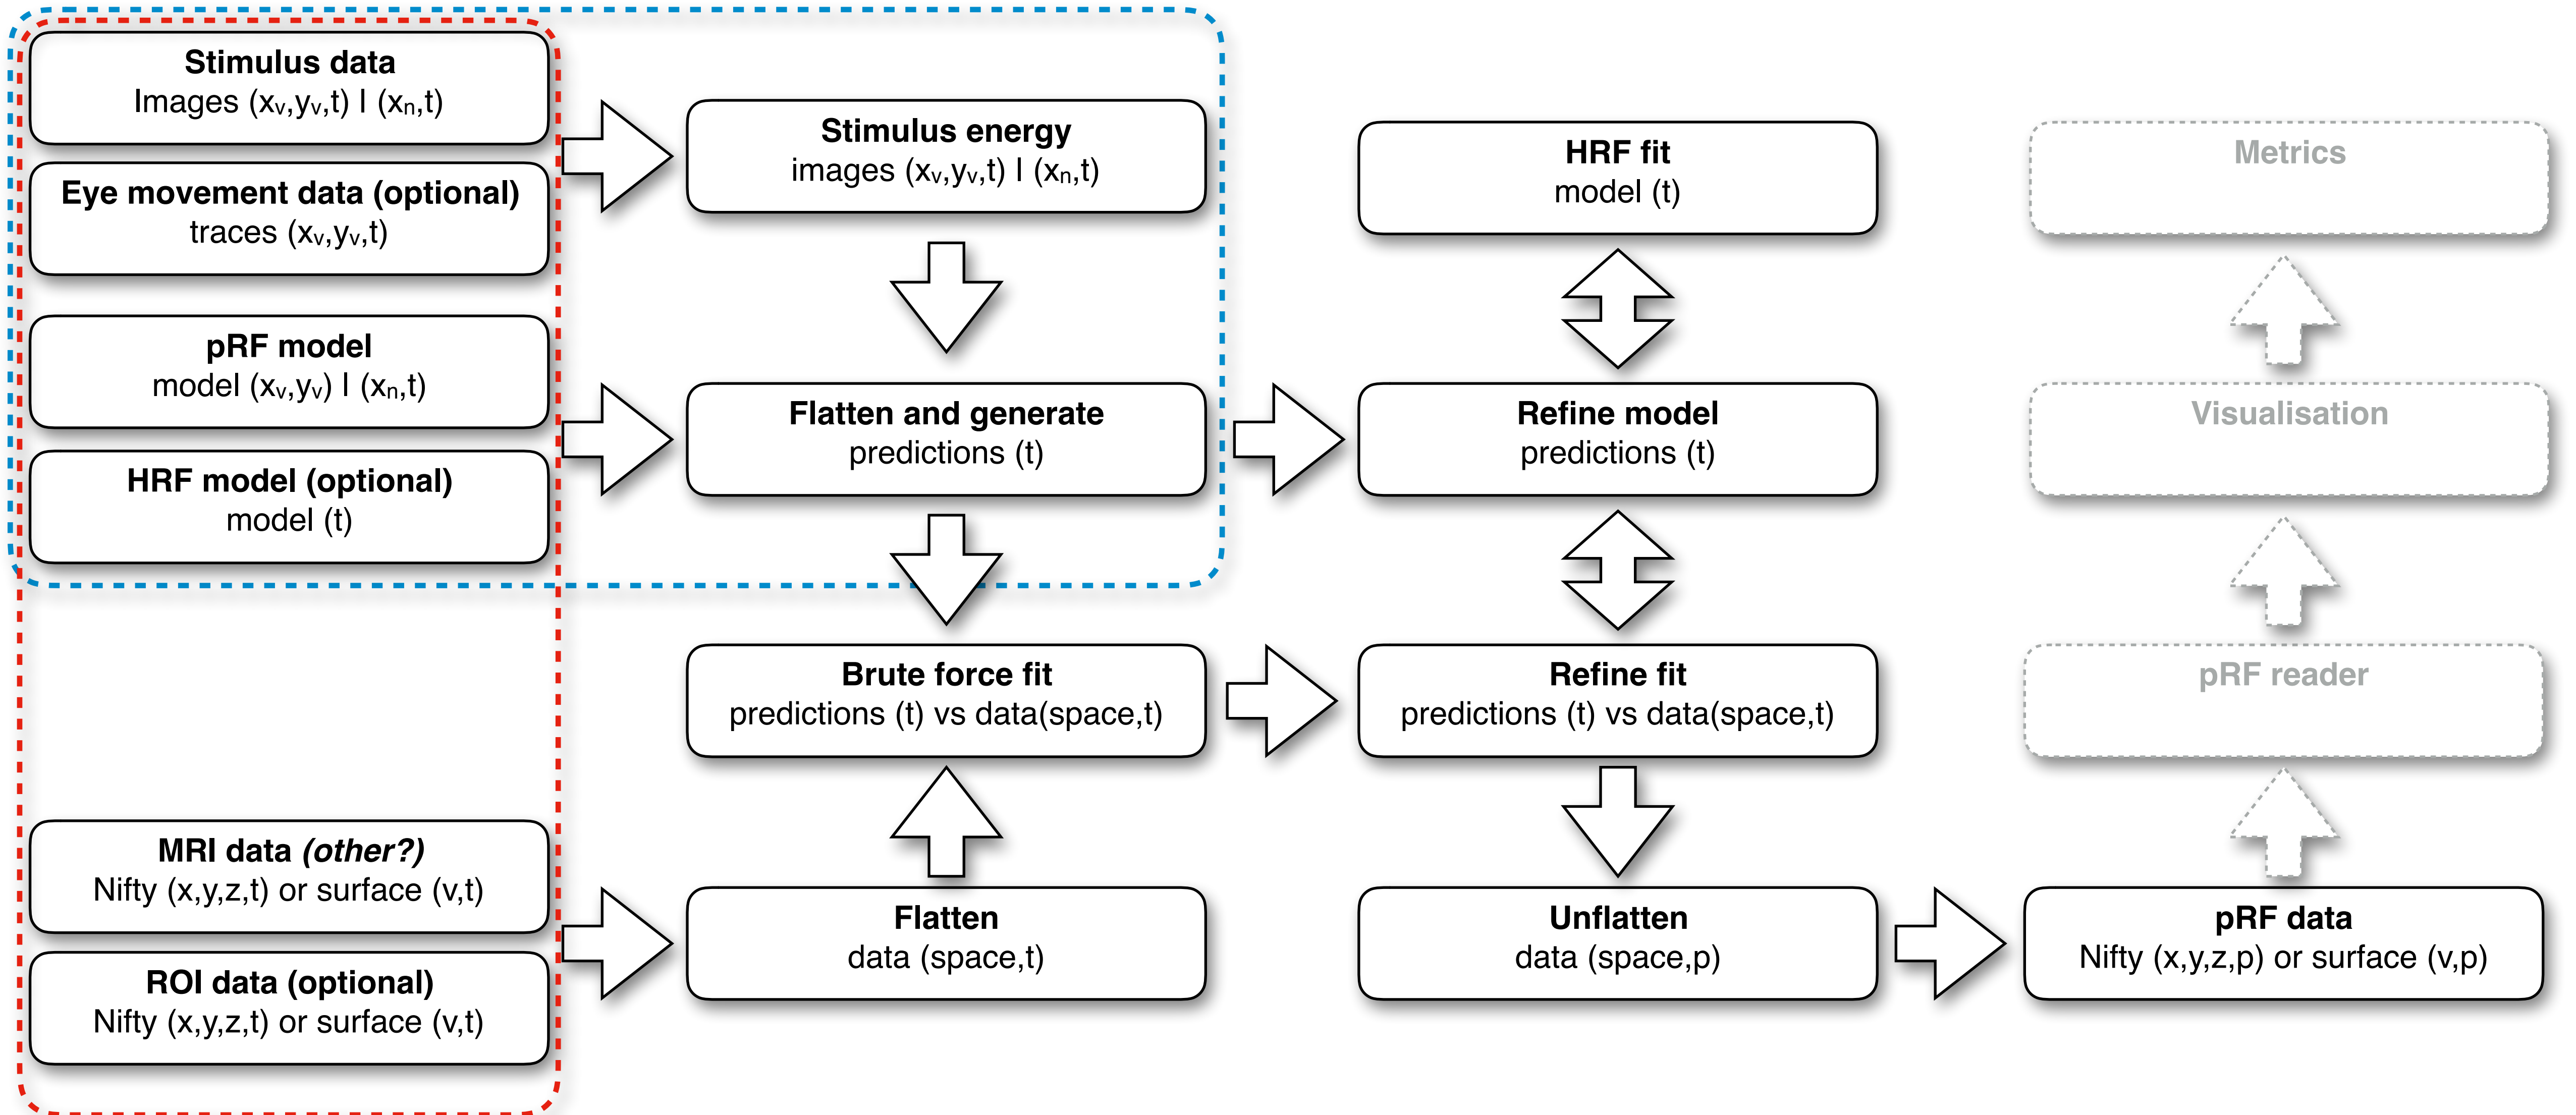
**Stimulus data**
Images $(x_v,y_v,t)$ | $(x_n,t)$

**Eye movement data (optional)**
traces $(x_v,y_v,t)$

**pRF model**
model $(x_v,y_v)$ | $(x_n,t)$

**HRF model (optional)**
model (t)

**MRI data *(other?)***
Nifty (x,y,z,t) or surface (v,t)

**ROI data (optional)**
Nifty (x,y,z,t) or surface (v,t)

**Stimulus energy**
images $(x_v,y_v,t)$ | $(x_n,t)$

**Flatten and generate**
predictions (t)

**Brute force fit**
predictions (t) vs data(space,t)

**Flatten**
data (space,t)

**HRF fit**
model (t)

**Refine model**
predictions (t)

**Refine fit**
predictions (t) vs data(space,t)

**Unflatten**
data (space,p)

Metrics

Visualisation

pRF reader

**pRF data**
Nifty (x,y,z,p) or surface (v,p)